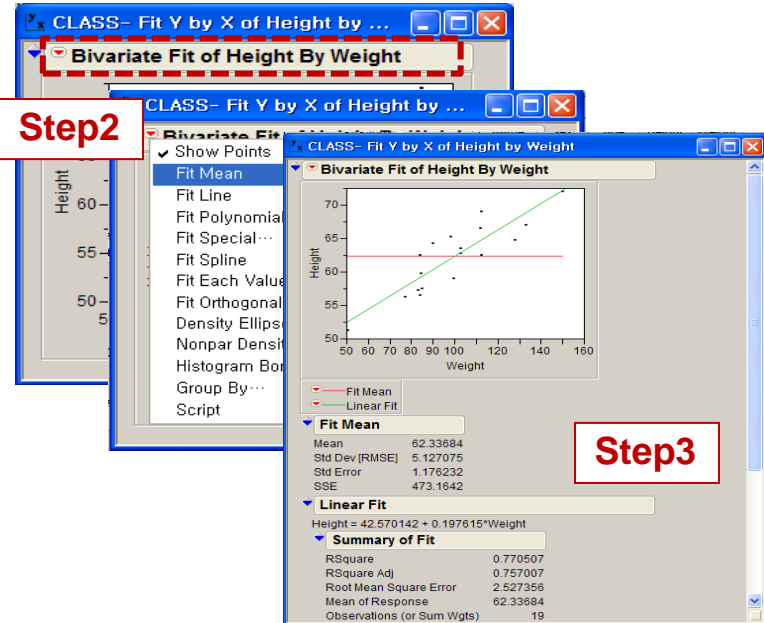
CLASS- Fit Y by X of Height by ...

Bivariate Fit of Height By Weight

Step2

Height

60
55
50
5

CLASS- Fit Y by X of Height by ...

Bivariate Fit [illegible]

Show Points
Fit Mean
Fit Line
Fit Polynomial
Fit Special···
Fit Spline
Fit Each Value
Fit Orthogonal
Density Ellipse
Nonpar Densit
Histogram Bor
Group By···
Script

CLASS- Fit Y by X of Height by Weight

Bivariate Fit of Height By Weight

70
65
60
55
50
Height
50 60 70 80 90 100 120 140 160
Weight

Fit Mean
Linear Fit

Fit Mean

| Mean | 62.33684 |
|---|---|
| Std Dev [RMSE] | 5.127075 |
| Std Error | 1.176232 |
| SSE | 473.1642 |

Step3

Linear Fit

Height = 42.570142 + 0.197615*Weight

Summary of Fit

| RSquare | 0.770507 |
|---|---|
| RSquare Adj | 0.757007 |
| Root Mean Square Error | 2.527356 |
| Mean of Response | 62.33684 |
| Observations (or Sum Wgts) | 19 |